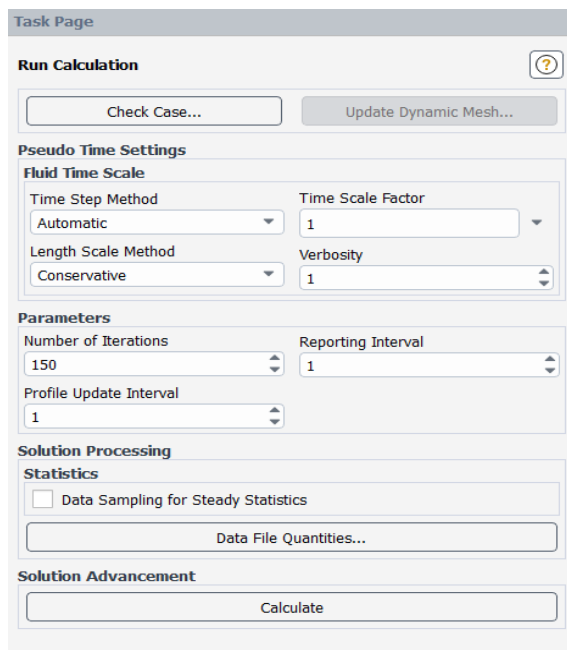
Task Page

Run Calculation

?

Check Case...

Update Dynamic Mesh...

Pseudo Time Settings

Fluid Time Scale

Time Step Method

Automatic

Time Scale Factor

1

Length Scale Method

Conservative

Verbosity

1

Parameters

Number of Iterations

150

Reporting Interval

1

Profile Update Interval

1

Solution Processing

Statistics

Data Sampling for Steady Statistics

Data File Quantities...

Solution Advancement

Calculate